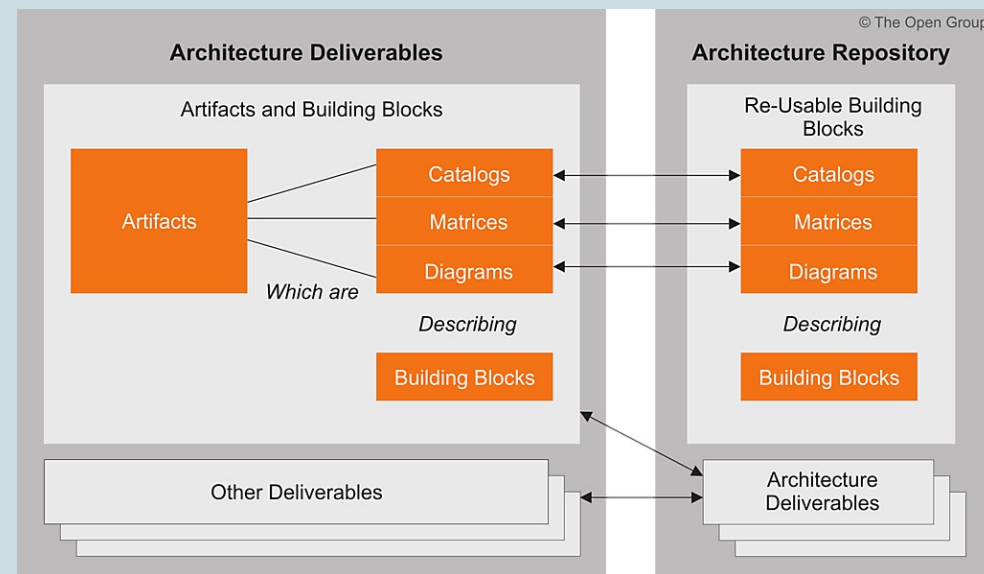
© The Open Group

Architecture Deliverables

Artifacts and Building Blocks

Artifacts

Catalogs

Matrices

Diagrams

Which are

Describing

Building Blocks

Other Deliverables

Architecture Repository

Re-Usable Building Blocks

Catalogs

Matrices

Diagrams

Describing

Building Blocks

Architecture Deliverables